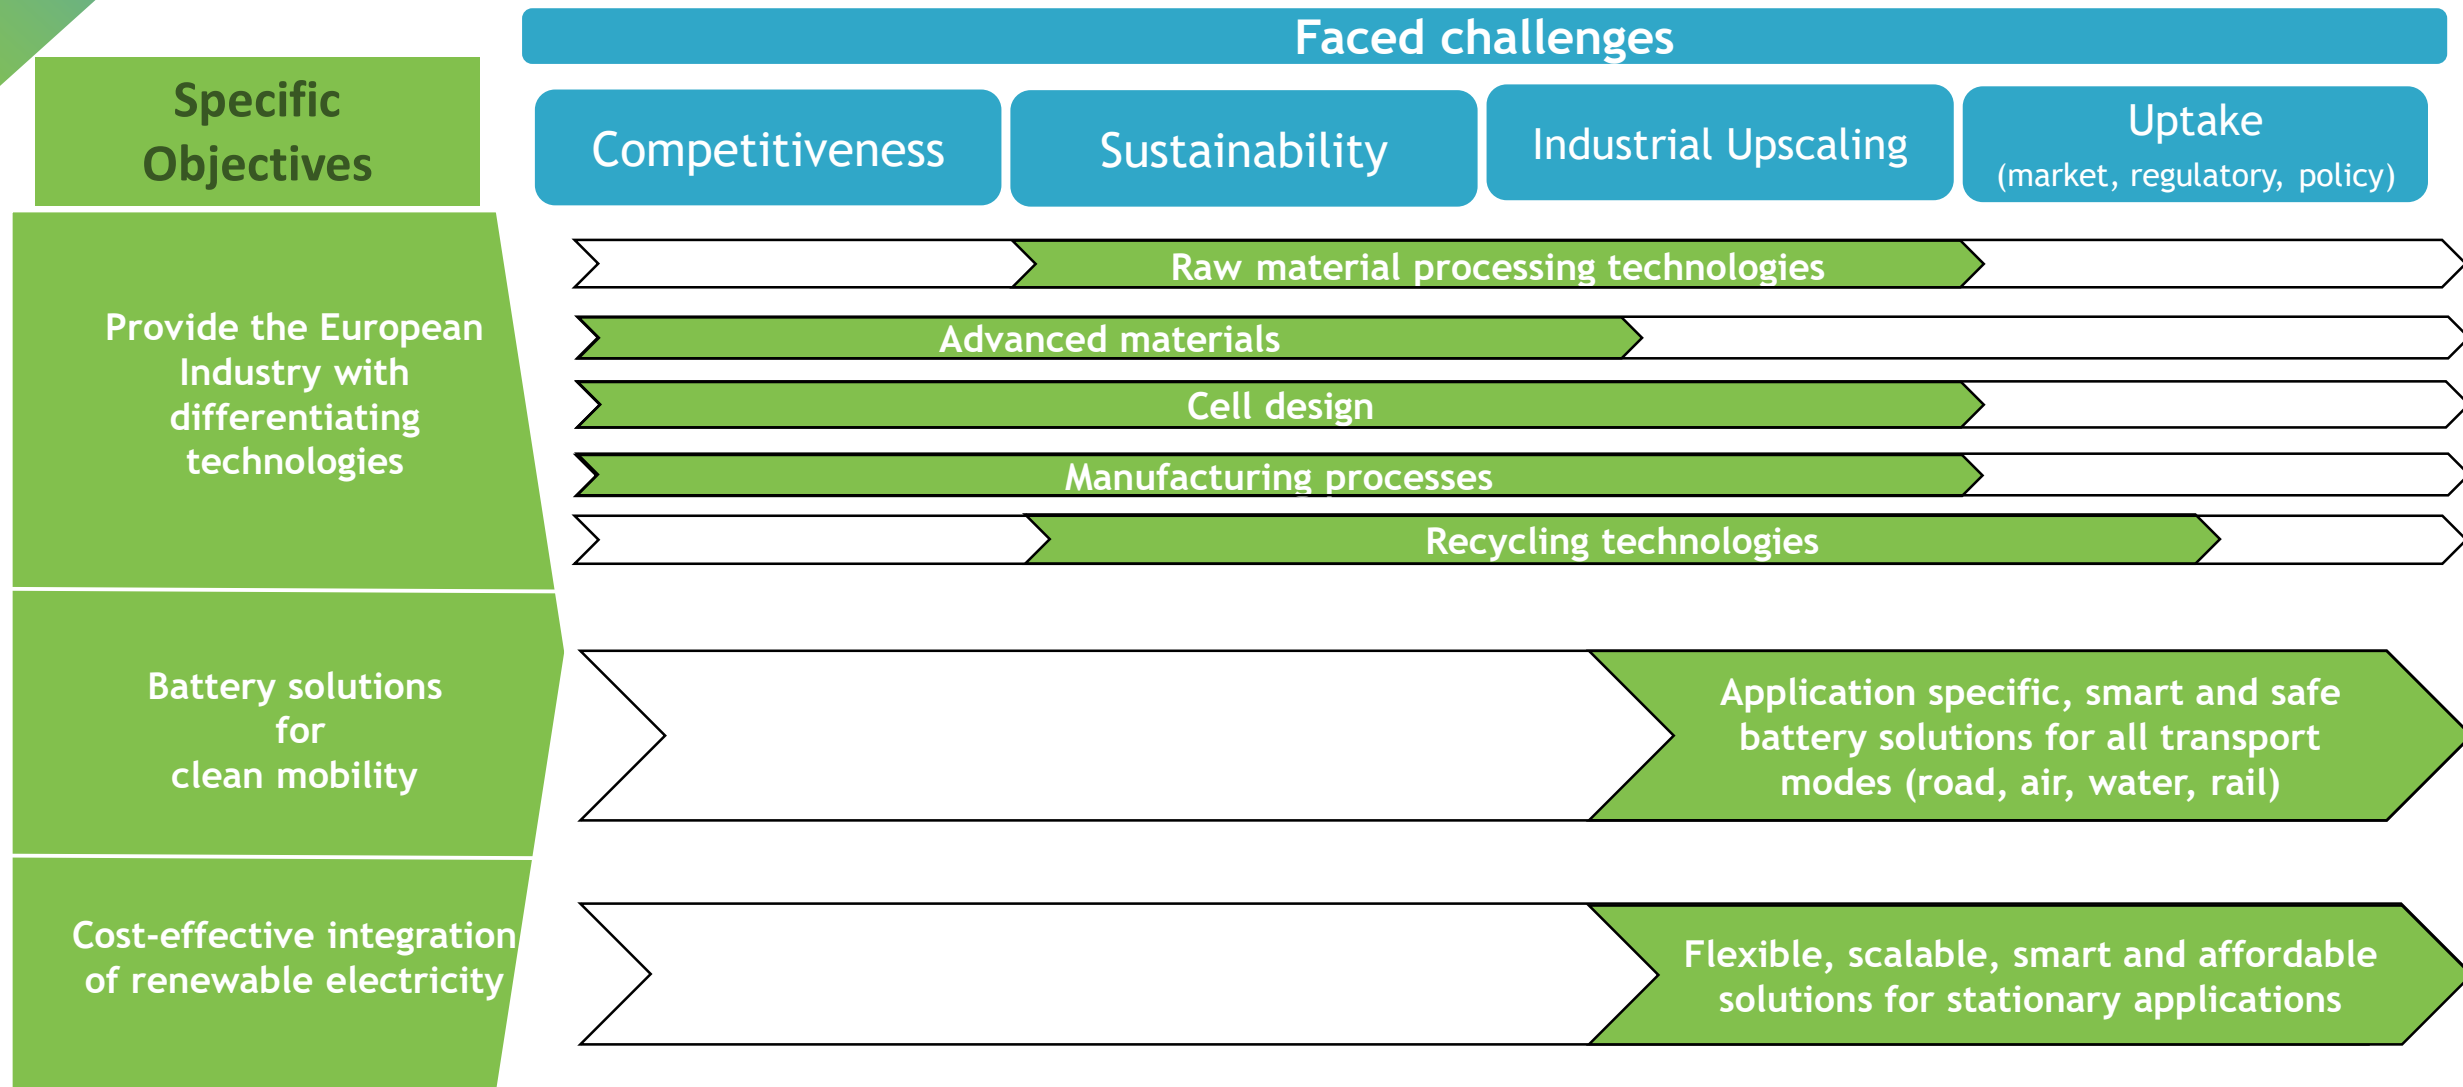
Specific Objectives

Faced challenges

Competitiveness

Sustainability

Industrial Upscaling

Uptake
(market, regulatory, policy)

Provide the European Industry with differentiating technologies

Raw material processing technologies

Advanced materials

Cell design

Manufacturing processes

Recycling technologies

Battery solutions for clean mobility

Application specific, smart and safe battery solutions for all transport modes (road, air, water, rail)

Cost-effective integration of renewable electricity

Flexible, scalable, smart and affordable solutions for stationary applications